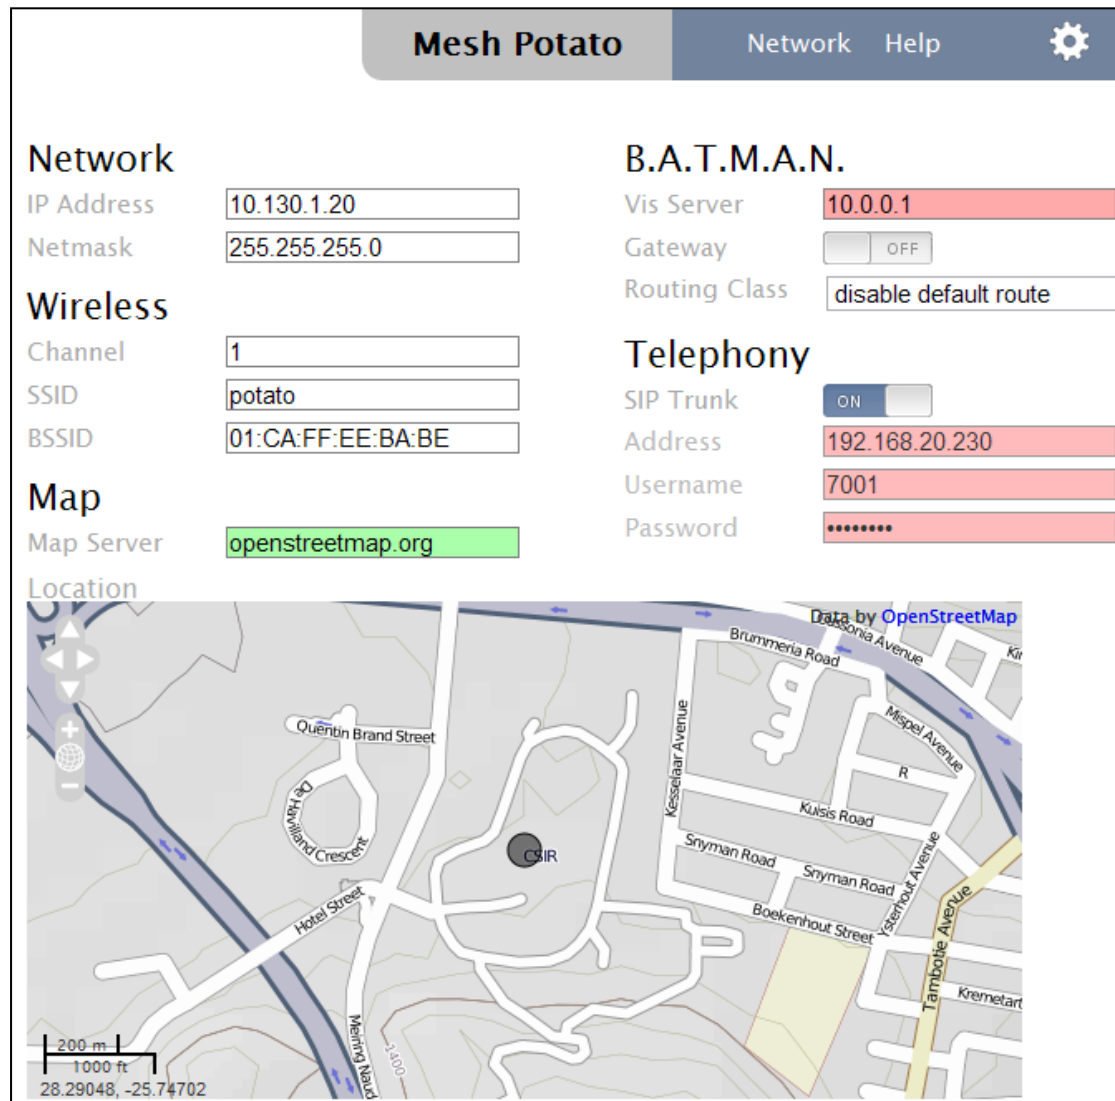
Mesh Potato

Network Help

Network

IP Address 10.130.1.20

Netmask 255.255.255.0

Wireless

Channel 1

SSID potato

BSSID 01:CA:FF:EE:BA:BE

Map

Map Server openstreetmap.org

Location

B.A.T.M.A.N.

Vis Server 10.0.0.1

Gateway OFF

Routing Class disable default route

Telephony

SIP Trunk ON

Address 192.168.20.230

Username 7001

Password •••••••••

Data by OpenStreetMap

Brummeria Road

Dasonia Avenue

Quentin Brand Street

De Havilland Crescent

Kesselaar Avenue

Mispel Avenue

R

Kuisis Road

CSIR

Snyman Road

Snyman Road

Hotel Street

Boekenhout Street

Ysterhout Avenue

Tambotie Avenue

Kremetart

Meiring Naud

1400

200 m

1000 ft

28.29048, -25.74702